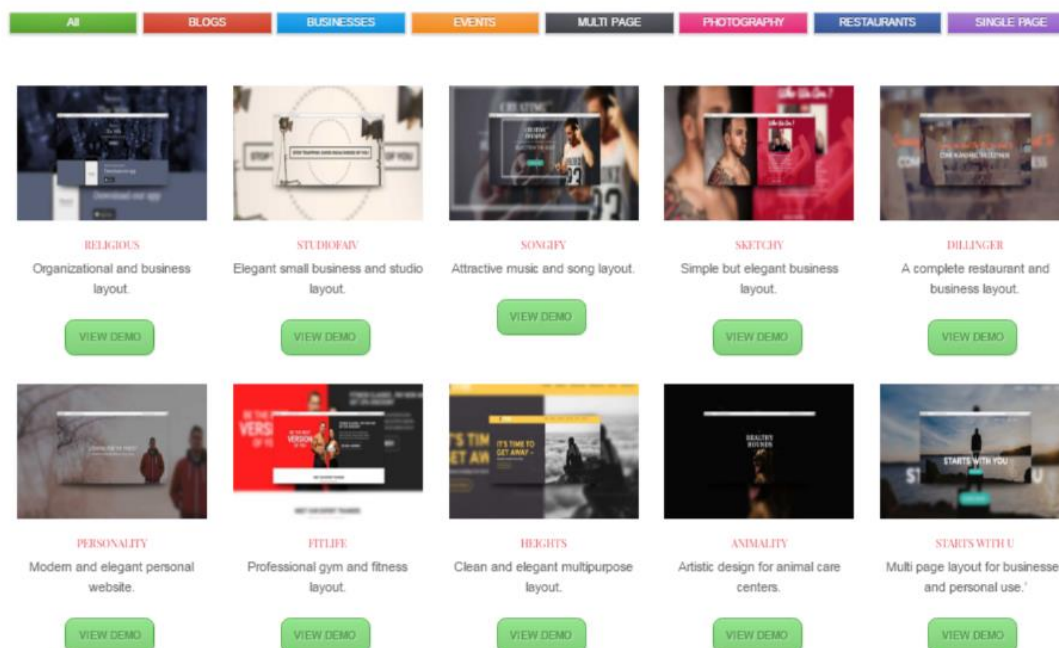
ALL BLOGS BUSINESSES EVENTS MULTI PAGE PHOTOGRAPHY RESTAURANTS SINGLE PAGE

RELIGIOUS
Organizational and business layout.
VIEW DEMO

STUDIOFAIV
Elegant small business and studio layout.
VIEW DEMO

SONGIFY
Attractive music and song layout.
VIEW DEMO

SKETCHY
Simple but elegant business layout.
VIEW DEMO

DILLINGER
A complete restaurant and business layout.
VIEW DEMO

PERSONALITY
Modern and elegant personal website.
VIEW DEMO

FITLIFE
Professional gym and fitness layout.
VIEW DEMO

HEIGHTS
Clean and elegant multipurpose layout.
VIEW DEMO

ANIMALITY
Artistic design for animal care centers.
VIEW DEMO

STARTS WITH U
Multi page layout for business and personal use.'
VIEW DEMO